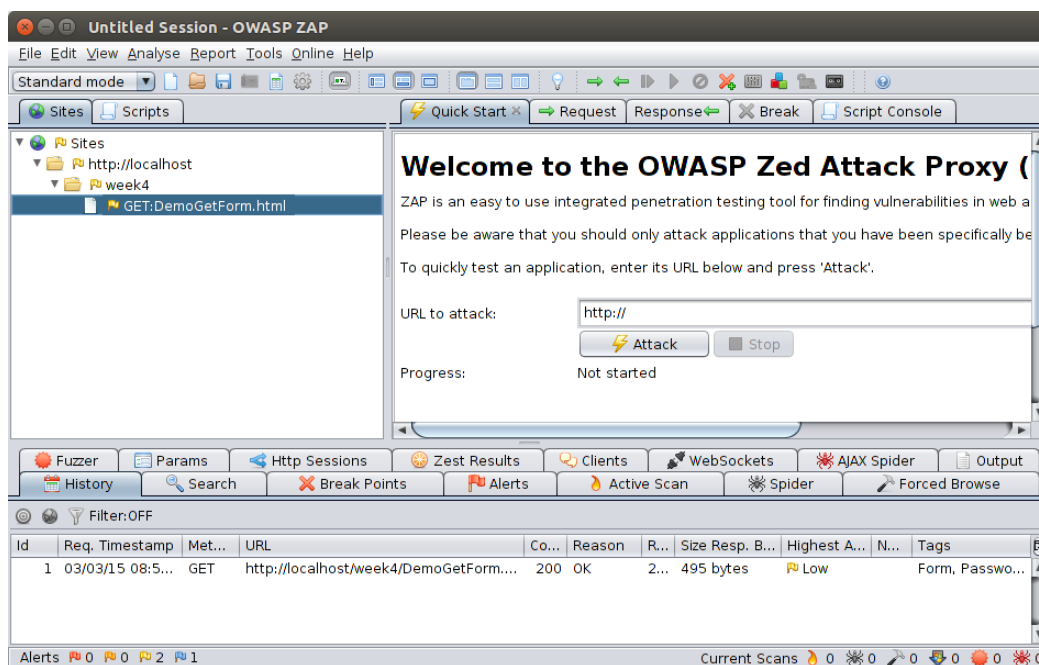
Untitled Session - OWASP ZAP

File Edit View Analyse Report Tools Online Help

Standard mode

Sites Scripts

Sites
http://localhost
week4
GET:DemoGetForm.html

Quick Start Request Response Break Script Console

Welcome to the OWASP Zed Attack Proxy (

ZAP is an easy to use integrated penetration testing tool for finding vulnerabilities in web a

Please be aware that you should only attack applications that you have been specifically be

To quickly test an application, enter its URL below and press 'Attack'.

URL to attack: http://

Attack Stop

Progress: Not started

Fuzzer Params Http Sessions Zest Results Clients WebSockets AJAX Spider Output
History Search Break Points Alerts Active Scan Spider Forced Browse

Filter:OFF

| Id | Req. Timestamp | Met... | URL | Co... | Reason | R... | Size Resp. B... | Highest A... | N... | Tags |
|---|---|---|---|---|---|---|---|---|---|---|
| 1 | 03/03/15 08:5... | GET | http://localhost/week4/DemoGetForm.... | 200 | OK | 2... | 495 bytes | Low | | Form, Passwo... |

Alerts 0 0 2 1

Current Scans 0 0 0 0 0